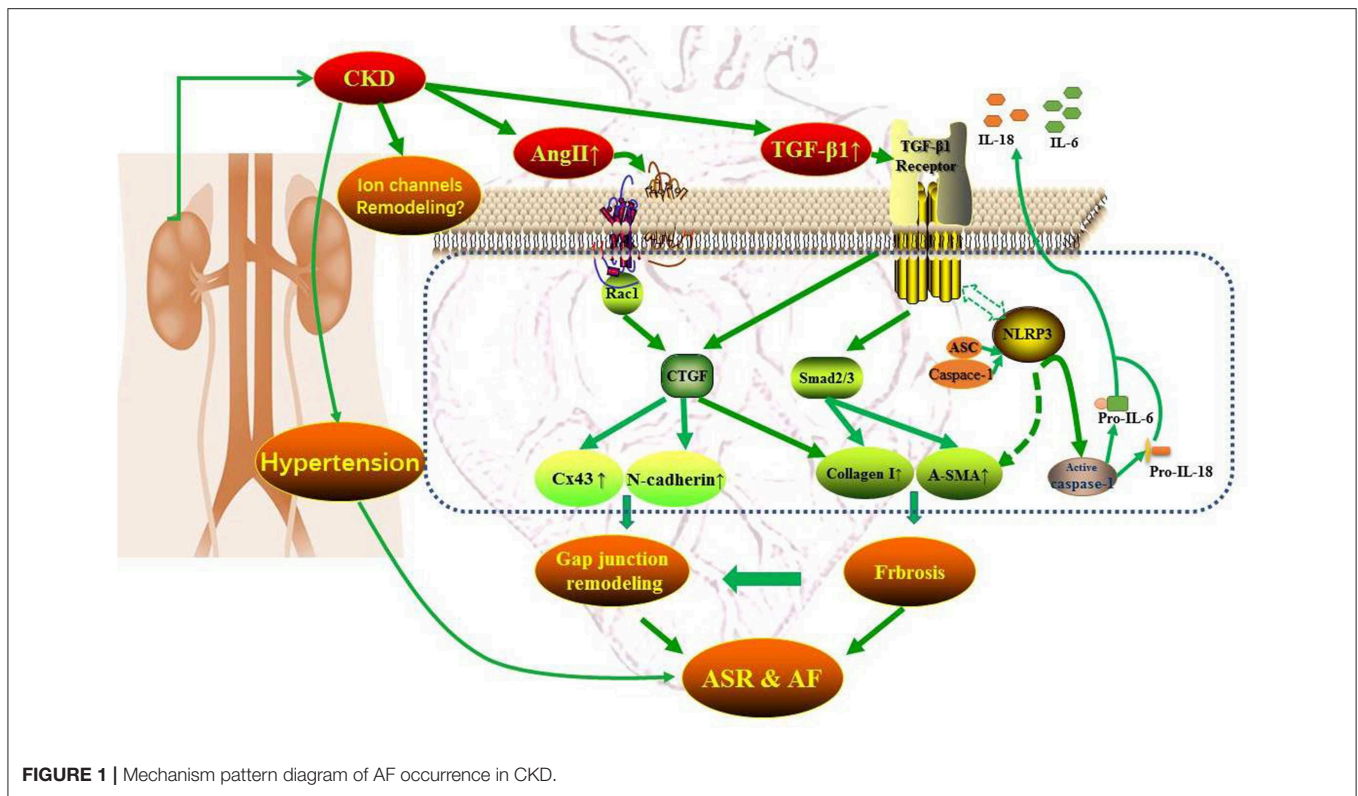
CKD

AngII↑

TGF-β1↑

TGF-β1 Receptor

IL-18

IL-6

Ion channels Remodeling?

Rac1

NLRP3

ASC

Caspace-1

CTGF

Smad2/3

Pro-IL-6

Hypertension

Cx43 ↑

N-cadherin↑

Collagen I↑

A-SMA↑

Active caspase-1

Pro-IL-18

Gap junction remodeling

Frbrosis

ASR & AF

**FIGURE 1 |** Mechanism pattern diagram of AF occurrence in CKD.